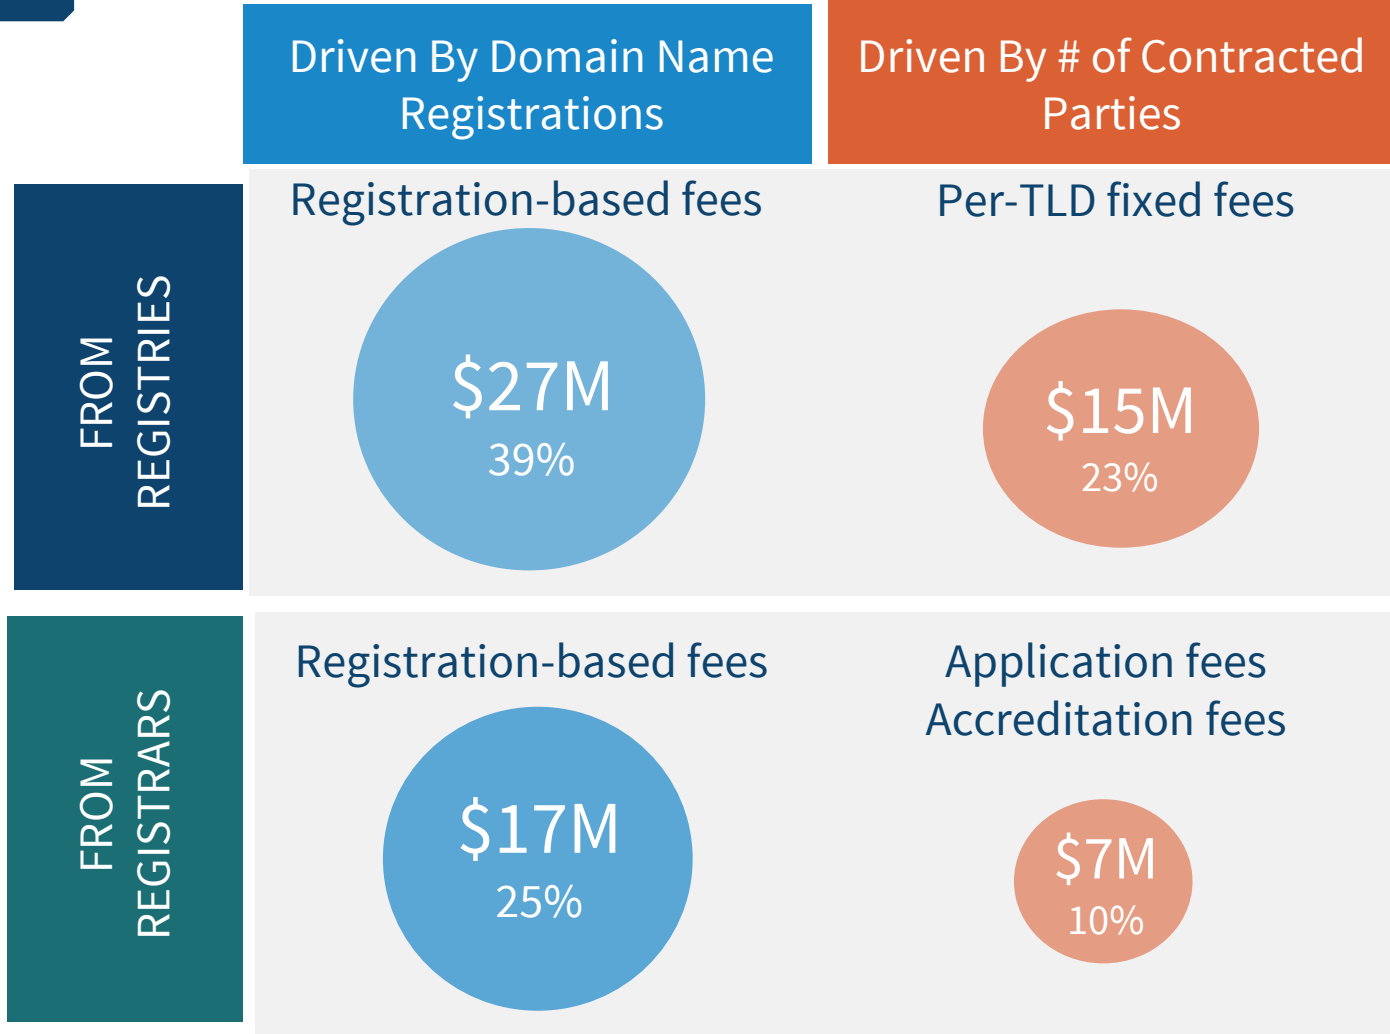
|  | Driven By Domain Name Registrations | Driven By # of Contracted Parties |
|---|---|---|
| FROM REGISTRIES | Registration-based fees<br>\$27M<br>39% | Per-TLD fixed fees<br>\$15M<br>23% |
| FROM REGISTRARS | Registration-based fees<br>\$17M<br>25% | Application fees<br>Accreditation fees<br>\$7M<br>10% |